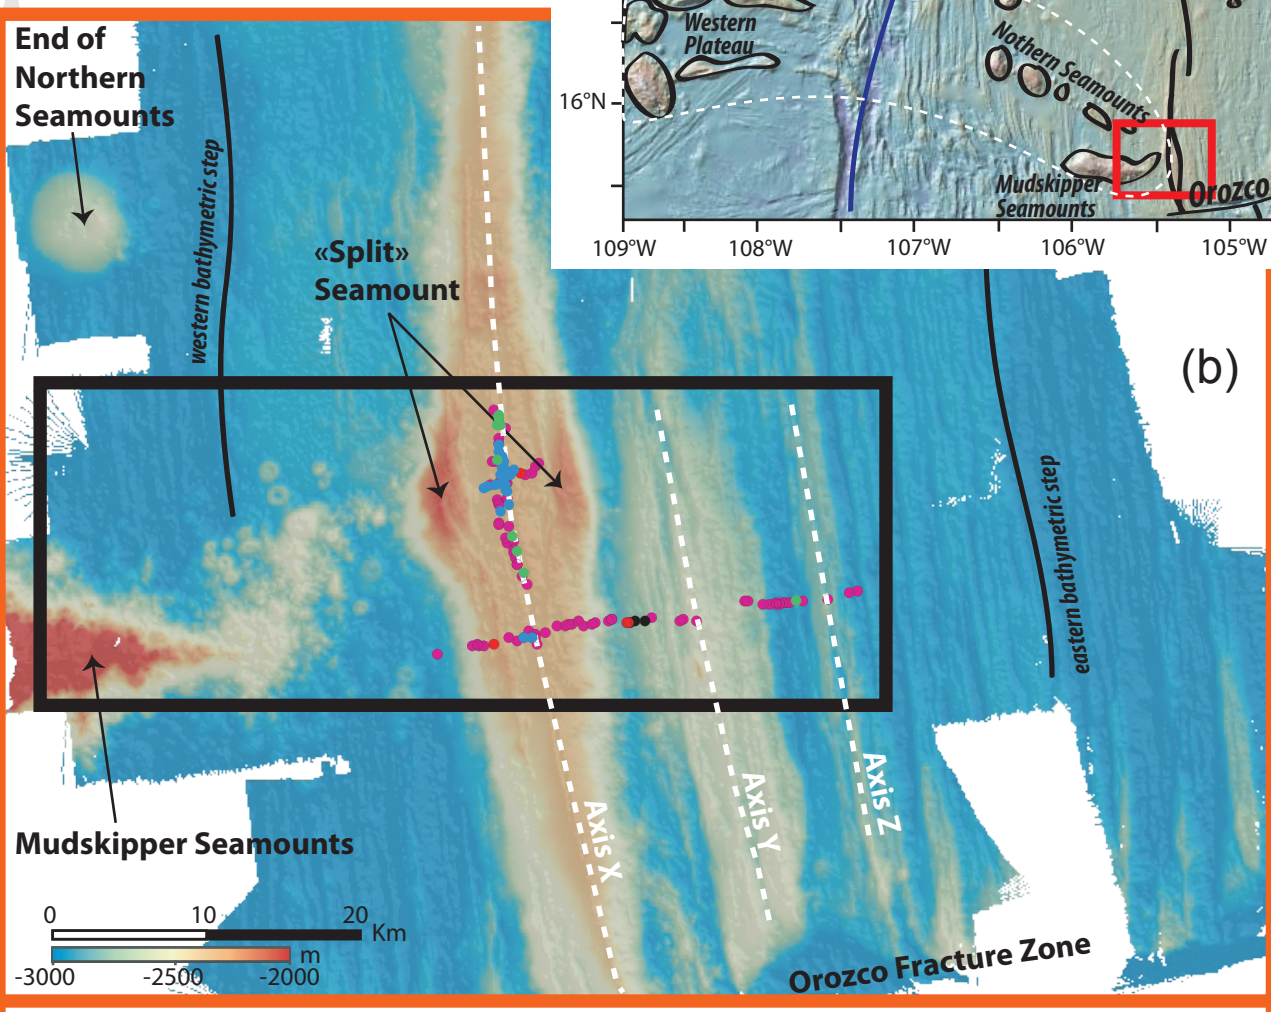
End of Northern Seamounts

western bathymetric step

«Split» Seamount

Western Plateau

Nothern Seamounts

16°N

Mudskipper Seamounts

Orozco

109°W 108°W 107°W 106°W 105°W

(b)

eastern bathymetric step

Axis X

Axis Y

Axis Z

Mudskipper Seamounts

0 10 20 Km

m

-3000 -2500 -2000

Orozco Fracture Zone